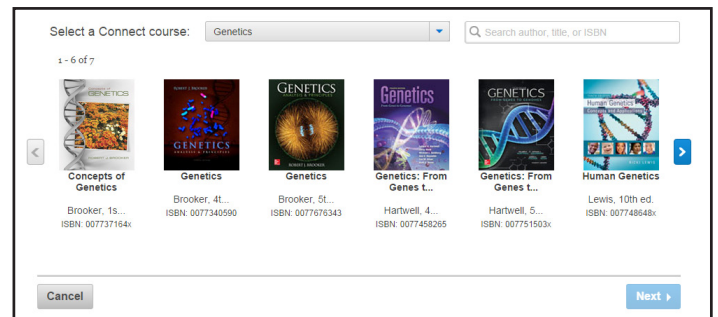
Select a Connect course: Genetics

Search author, title, or ISBN

1 - 6 of 7

CONCEPTS OF GENETICS

Concepts of Genetics

Brooker, 1s...

ISBN: 007737164x

ROBERT J. BROOKER

GENETICS ANALYSIS & PRINCIPLES

Genetics

Brooker, 4t...

ISBN: 0077340590

GENETICS

ROBERT J. BROOKER

Genetics

Brooker, 5t...

ISBN: 0077676343

Genetics

Genetics: From Genes t...

Hartwell, 4...

ISBN: 0077458265

GENETICS

Genetics: From Genes t...

Hartwell, 5...

ISBN: 007751503x

Human Genetics

Human Genetics

Lewis, 10th ed.

ISBN: 007748648x

Cancel

Next